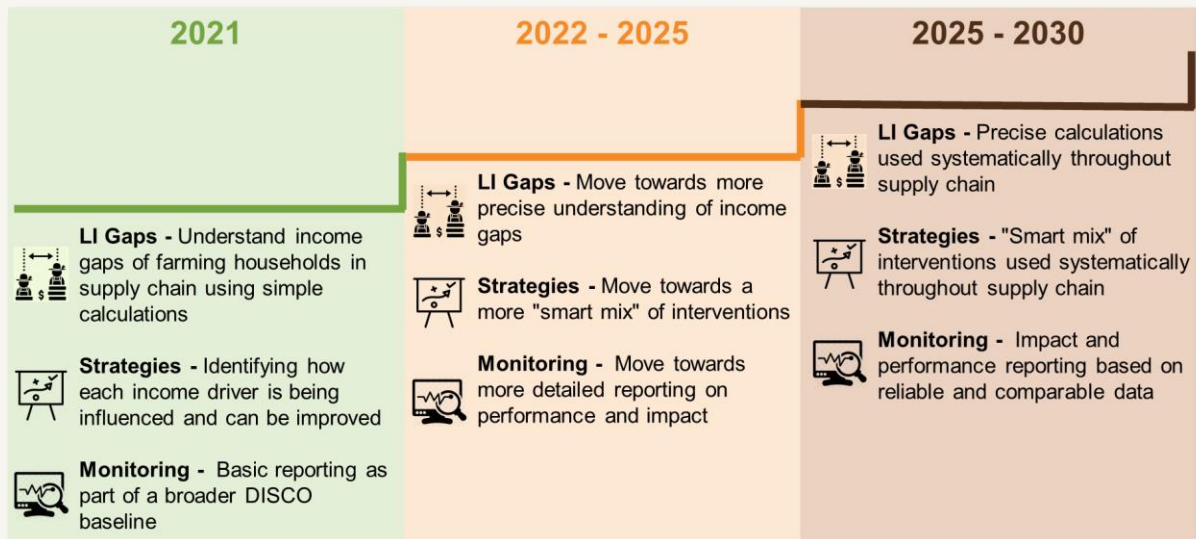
2021

LI Gaps - Understand income gaps of farming households in supply chain using simple calculations

Strategies - Identifying how each income driver is being influenced and can be improved

Monitoring - Basic reporting as part of a broader DISCO baseline

2022 - 2025

LI Gaps - Move towards more precise understanding of income gaps

Strategies - Move towards a more "smart mix" of interventions

Monitoring - Move towards more detailed reporting on performance and impact

2025 - 2030

LI Gaps - Precise calculations used systematically throughout supply chain

Strategies - "Smart mix" of interventions used systematically throughout supply chain

Monitoring - Impact and performance reporting based on reliable and comparable data